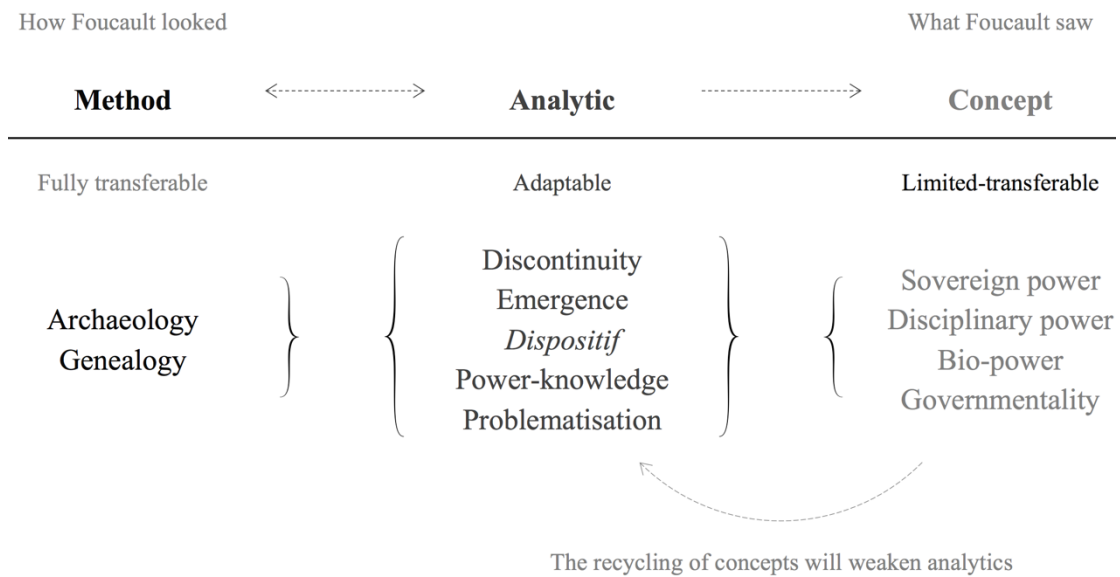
How Foucault looked

What Foucault saw

| Method | Analytic | Concept |
|---|---|---|
| Fully transferable | Adaptable | Limited-transferable |
| Archaeology<br>Genealogy | Discontinuity<br>Emergence<br>*Dispositif*<br>Power-knowledge<br>Problematisation | Sovereign power<br>Disciplinary power<br>Bio-power<br>Governmentality |

The recycling of concepts will weaken analytics